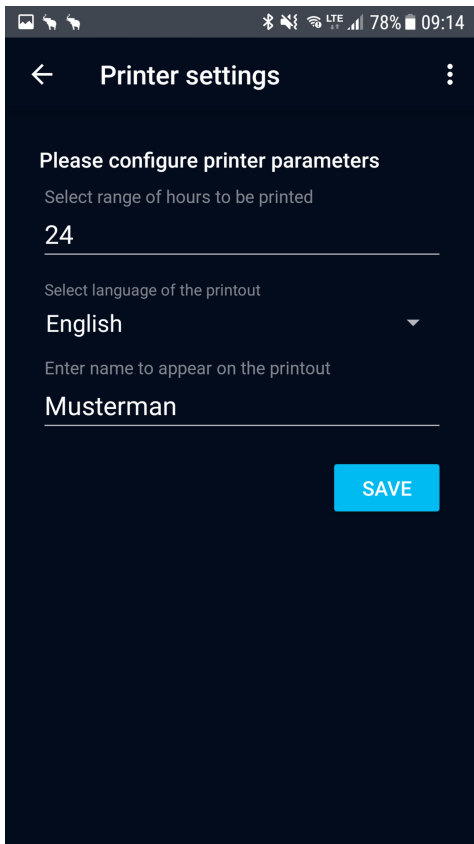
LTE 78% 09:14

Printer settings

Please configure printer parameters

Select range of hours to be printed

24

Select language of the printout

English

Enter name to appear on the printout

Musterman

SAVE